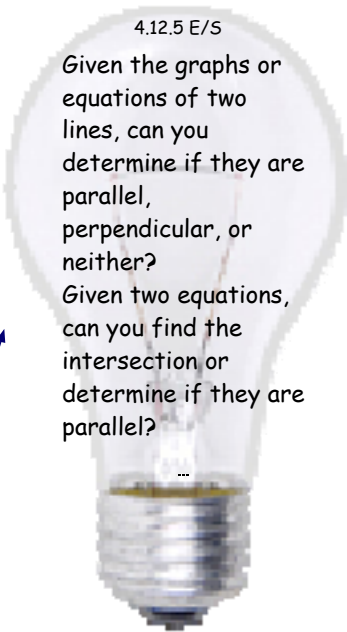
4.12.5 E/S

Given the graphs or equations of two lines, can you determine if they are parallel, perpendicular, or neither?
Given two equations, can you find the intersection or determine if they are parallel?